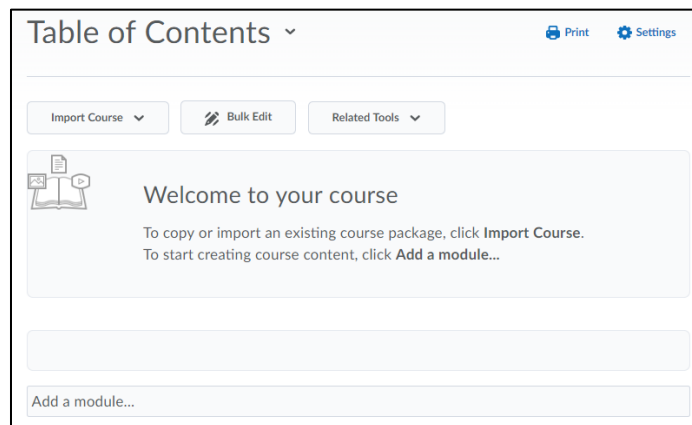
Table of Contents

Print Settings

Import Course

Bulk Edit

Related Tools

Welcome to your course

To copy or import an existing course package, click **Import Course**.
To start creating course content, click **Add a module...**

Add a module...